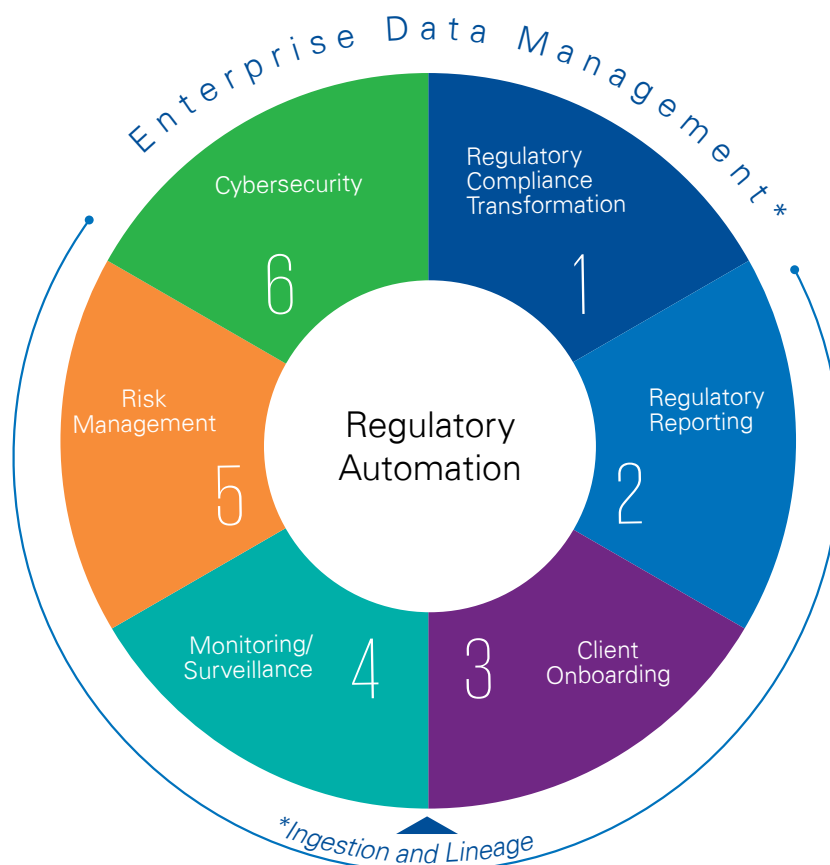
Enterprise Data Management*

Regulatory Compliance Transformation

1

Regulatory Reporting

2

Client Onboarding

3

Monitoring/ Surveillance

4

Risk Management

5

Cybersecurity

6

Regulatory Automation

*Ingestion and Lineage